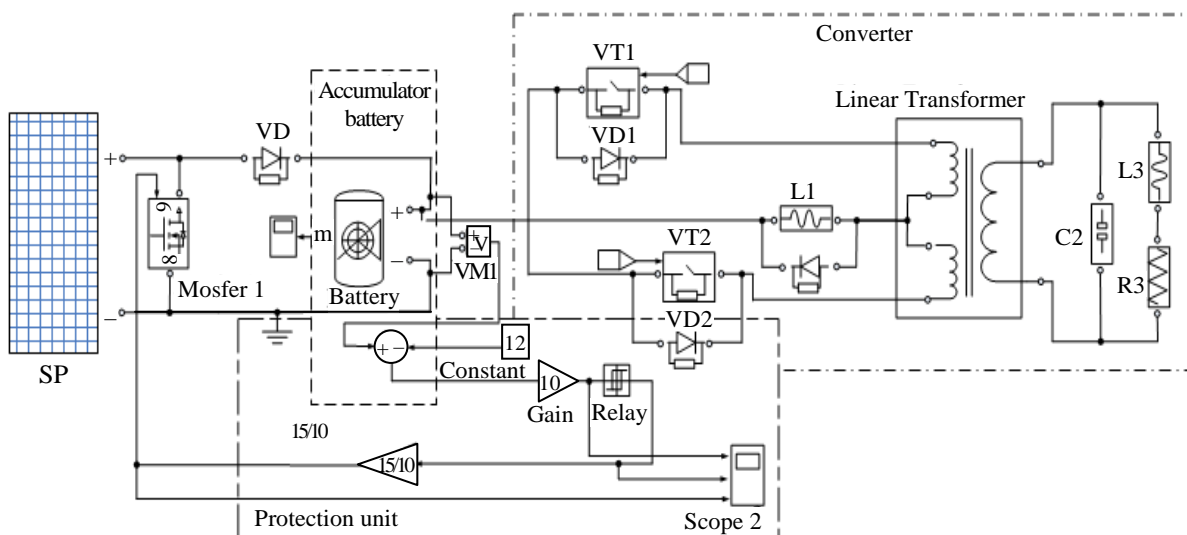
Converter

VT1

Linear Transformer

Accumulator battery

VD

VD1

+

L3

L1

m

+

V

VM1

VT2

C2

R3

Mosfer 1

Battery

−

VD2

12

Constant

10

Gain

Relay

SP

15/10

15/10

Protection unit

Scope 2